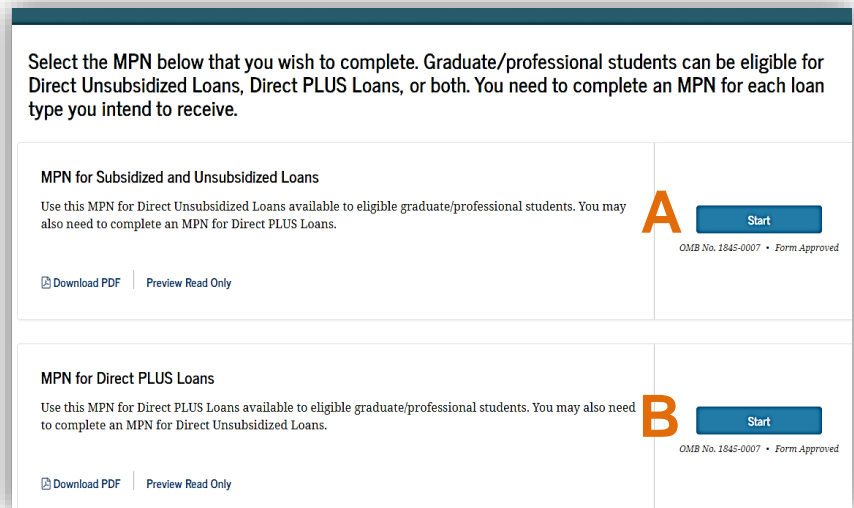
Select the MPN below that you wish to complete. Graduate/professional students can be eligible for Direct Unsubsidized Loans, Direct PLUS Loans, or both. You need to complete an MPN for each loan type you intend to receive.

MPN for Subsidized and Unsubsidized Loans

Use this MPN for Direct Unsubsidized Loans available to eligible graduate/professional students. You may also need to complete an MPN for Direct PLUS Loans.

A

Start

OMB No. 1845-0007 • Form Approved

Download PDF | Preview Read Only

MPN for Direct PLUS Loans

Use this MPN for Direct PLUS Loans available to eligible graduate/professional students. You may also need to complete an MPN for Direct Unsubsidized Loans.

B

Start

OMB No. 1845-0007 • Form Approved

Download PDF | Preview Read Only